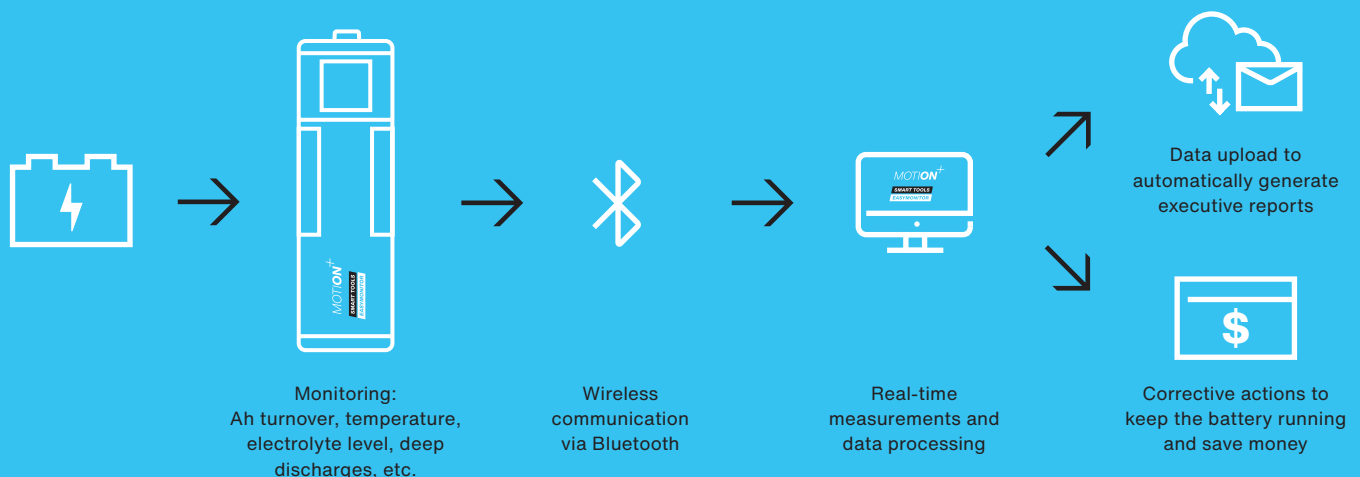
MOTION+
SMART TOOLS
EASYMONITOR

MOTION+
SMART TOOLS
EASYMONITOR

Data upload to automatically generate executive reports

$

Monitoring:
Ah turnover, temperature, electrolyte level, deep discharges, etc.

Wireless communication via Bluetooth

Real-time measurements and data processing

Corrective actions to keep the battery running and save money